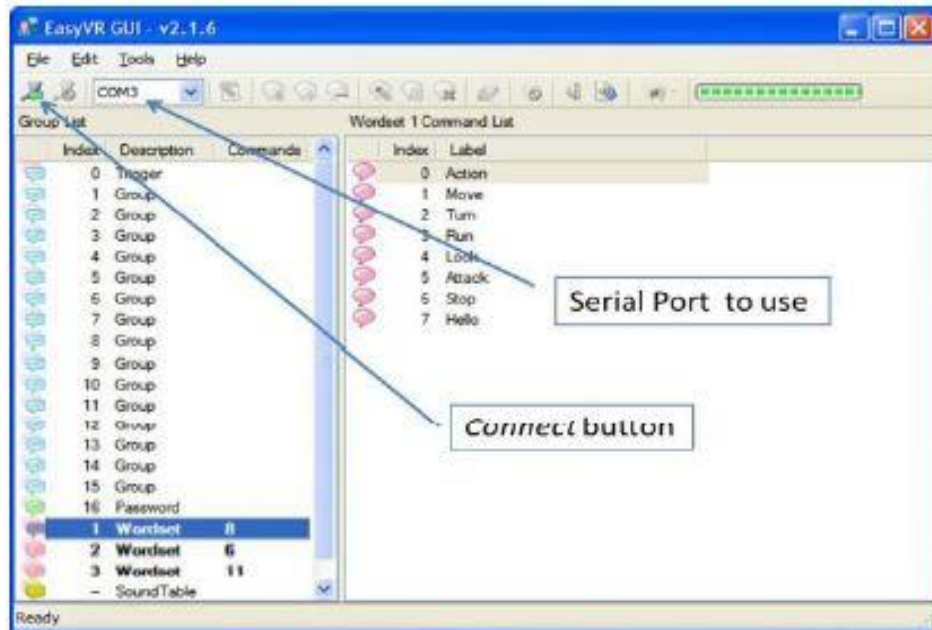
EasyVR GUI - v2.1.6

File Edit Tools Help

COM3

Group List

| Index | Description | Commands |
|---|---|---|
| 0 | Trigger | |
| 1 | Group | |
| 2 | Group | |
| 3 | Group | |
| 4 | Group | |
| 5 | Group | |
| 6 | Group | |
| 7 | Group | |
| 8 | Group | |
| 9 | Group | |
| 10 | Group | |
| 11 | Group | |
| 12 | Group | |
| 13 | Group | |
| 14 | Group | |
| 15 | Group | |
| 16 | Password | |
| 1 | Wordset | 8 |
| 2 | Wordset | 6 |
| 3 | Wordset | 11 |
| - | SoundTable | |

Wordset 1 Command List

| Index | Label |
|---|---|
| 0 | Action |
| 1 | Move |
| 2 | Turn |
| 3 | Run |
| 4 | Look |
| 5 | Attack |
| 6 | Stop |
| 7 | Hello |

Serial Port to use

Connect button

Ready